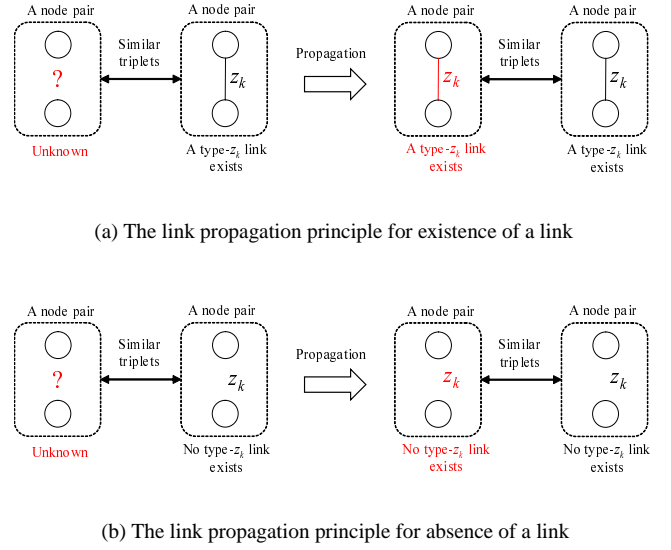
A node pair

?

Unknown

Similar triplets

A node pair

$z_k$

A type-$z_k$ link exists

Propagation

A node pair

$z_k$

A type-$z_k$ link exists

Similar triplets

A node pair

$z_k$

A type-$z_k$ link exists

(a) The link propagation principle for existence of a link

A node pair

?

Unknown

Similar triplets

A node pair

$z_k$

No type-$z_k$ link exists

Propagation

A node pair

$z_k$

No type-$z_k$ link exists

Similar triplets

A node pair

$z_k$

No type-$z_k$ link exists

(b) The link propagation principle for absence of a link